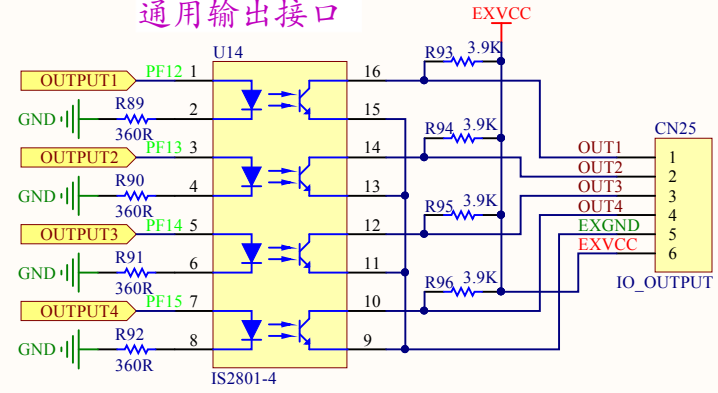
通用输出接口

EXVCC

U14

R93 3.9K

OUTPUT1 PF12 1 16

GND R89 360R 2 15

R94 3.9K

OUTPUT2 PF13 3 14

GND R90 360R 4 13

R95 3.9K

OUTPUT3 PF14 5 12

GND R91 360R 6 11

R96 3.9K

OUTPUT4 PF15 7 10

GND R92 360R 8 9

IS2801-4

CN25
OUT1 1
OUT2 2
OUT3 3
OUT4 4
EXGND 5
EXVCC 6
IO_OUTPUT